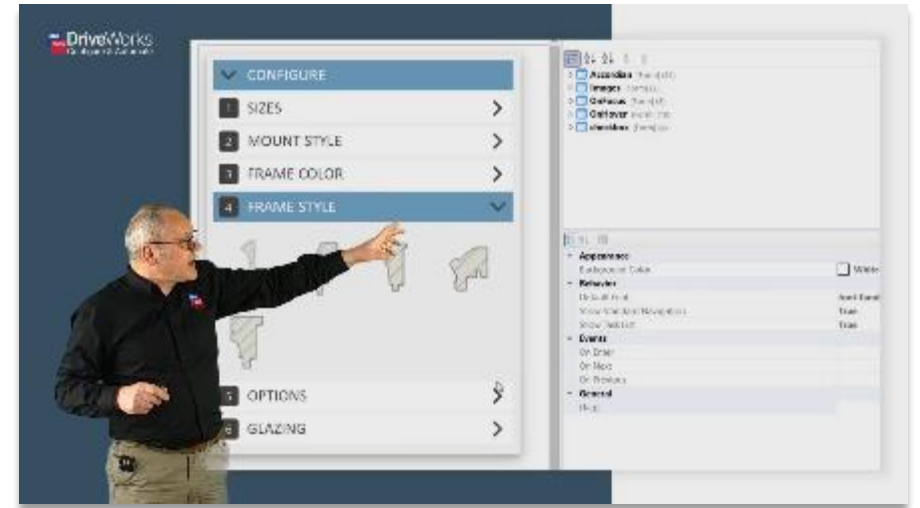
DriveWorks
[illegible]

CONFIGURE
1 SIZES
2 MOUNT STYLE
3 FRAME COLOR
4 FRAME STYLE
5 OPTIONS
6 GLAZING

Accordion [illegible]
Images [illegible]
Options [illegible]
Gallery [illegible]
sketches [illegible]

Appearance
Background Color
White
Behavior
Default Font
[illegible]
Show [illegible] Navigation
True
Show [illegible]
True
Events
On Enter
On Next
On Previous
General
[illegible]